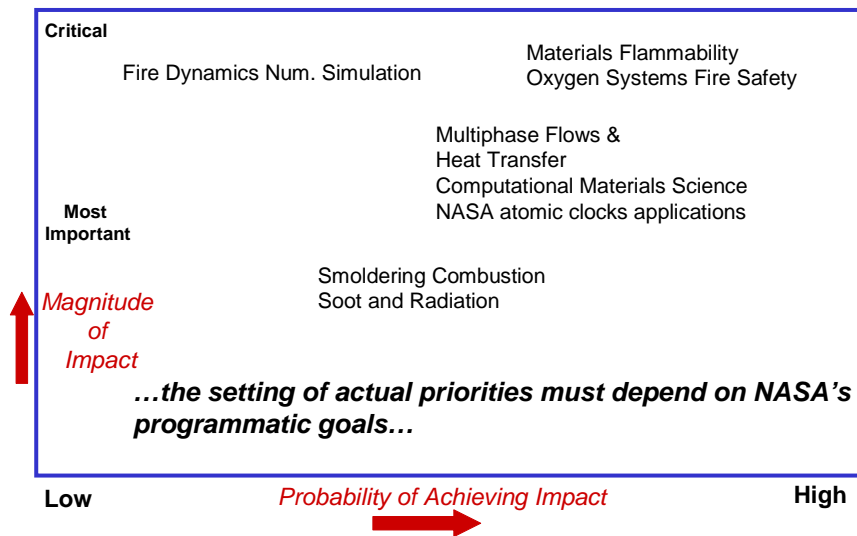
Critical

Fire Dynamics Num. Simulation

Materials Flammability
Oxygen Systems Fire Safety

Multiphase Flows &
Heat Transfer
Computational Materials Science
NASA atomic clocks applications

Most Important

Smoldering Combustion
Soot and Radiation

Magnitude of Impact

…the setting of actual priorities must depend on NASA's programmatic goals…

Low

Probability of Achieving Impact

High